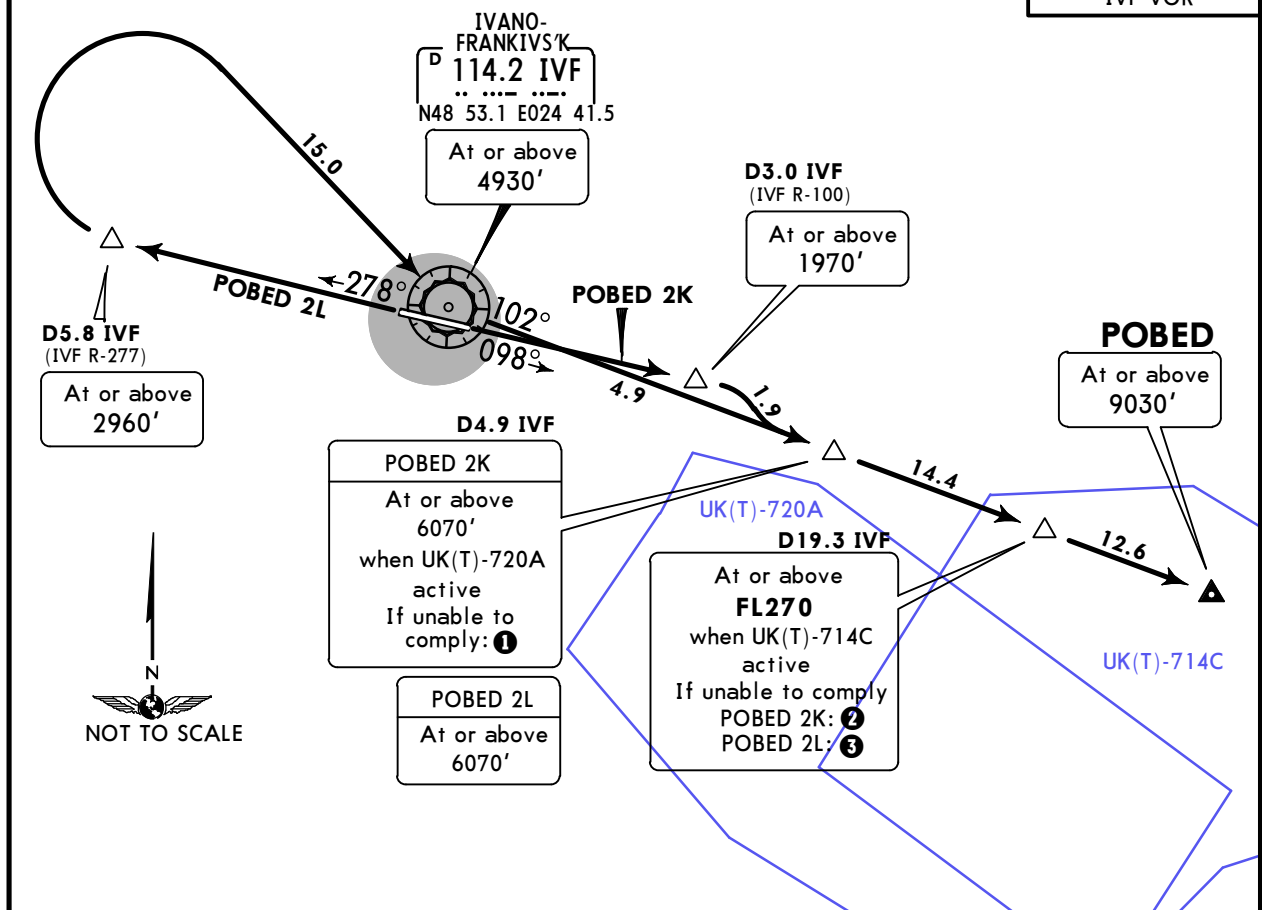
IVF VOR

IVANO-FRANKIVS'K
D 114.2 IVF
N48 53.1 E024 41.5

At or above 4930'

15.0

D3.0 IVF
(IVF R-100)
At or above 1970'

POBED 2L
278°
102°
098°
POBED 2K
4.9
1.9

D5.8 IVF
(IVF R-277)
At or above 2960'

POBED
At or above 9030'

D4.9 IVF
POBED 2K
At or above 6070'
when UK(T)-720A active
If unable to comply: ❶

14.4
UK(T)-720A
D19.3 IVF
12.6

At or above
FL270
when UK(T)-714C active
If unable to comply
POBED 2K: ❷
POBED 2L: ❸

UK(T)-714C

POBED 2L
At or above 6070'

N
NOT TO SCALE